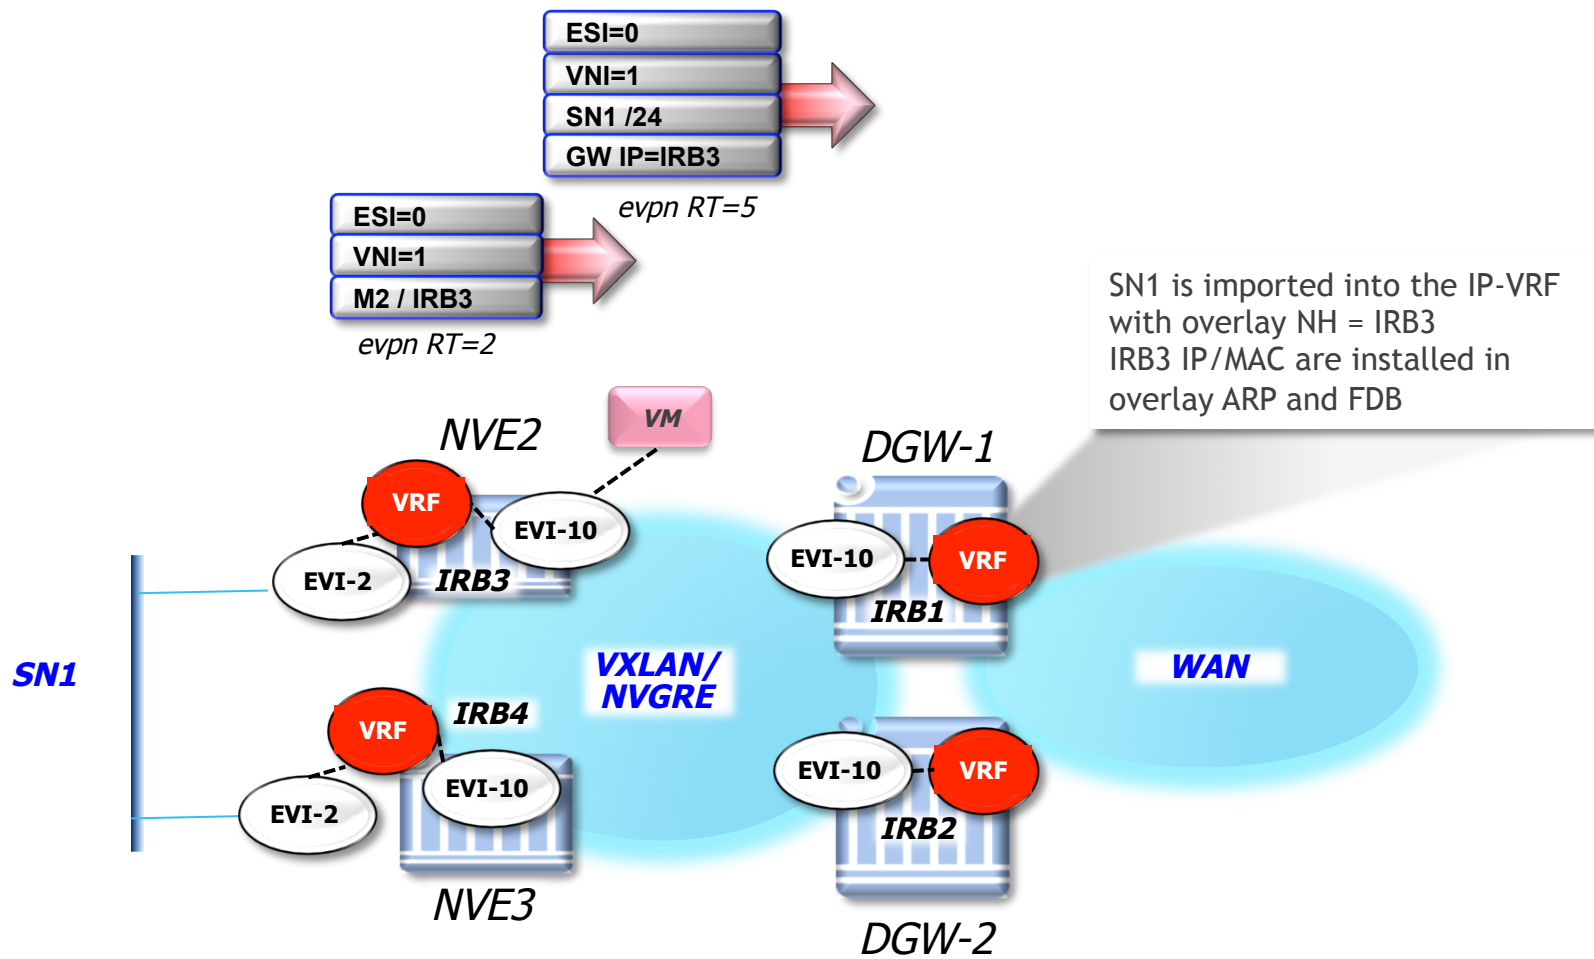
ESI=0
VNI=1
SN1 /24
GW IP=IRB3
evpn RT=5

ESI=0
VNI=1
M2 / IRB3
evpn RT=2

SN1 is imported into the IP-VRF with overlay NH = IRB3
IRB3 IP/MAC are installed in overlay ARP and FDB

NVE2
VM
VRF
EVI-10
EVI-2
IRB3

DGW-1
EVI-10
VRF
IRB1

SN1

VXLAN/ NVGRE

WAN

VRF
IRB4
EVI-10
EVI-2
NVE3

EVI-10
VRF
IRB2
DGW-2